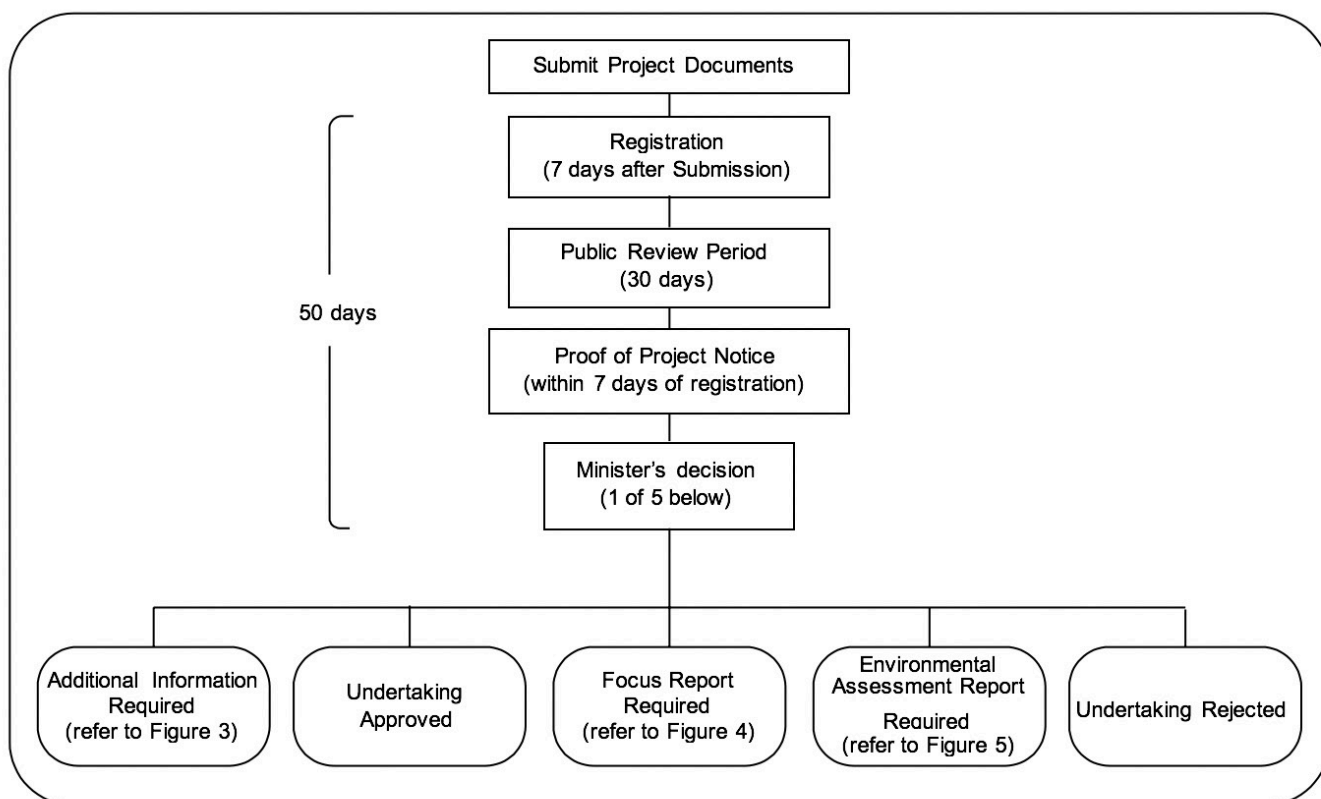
Submit Project Documents

Registration
(7 days after Submission)

Public Review Period
(30 days)

50 days

Proof of Project Notice
(within 7 days of registration)

Minister's decision
(1 of 5 below)

Additional Information Required
(refer to Figure 3)

Undertaking Approved

Focus Report Required
(refer to Figure 4)

Environmental Assessment Report
Required
(refer to Figure 5)

Undertaking Rejected